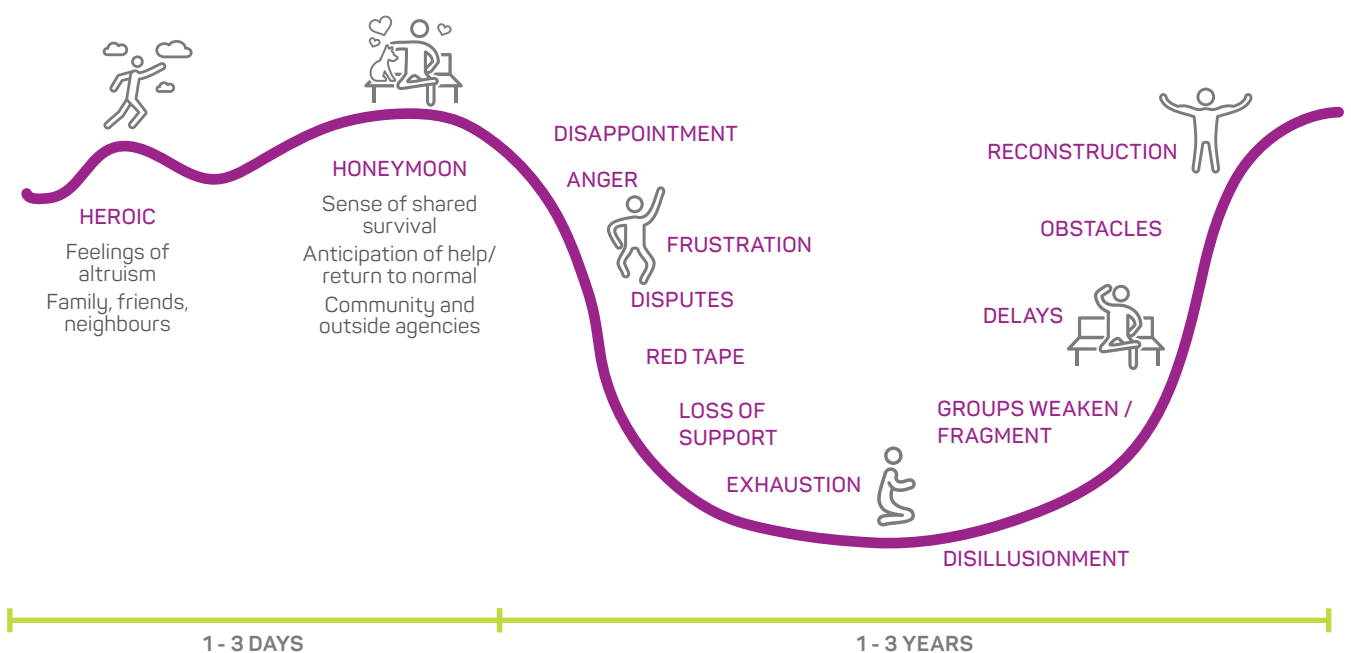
HEROIC

Feelings of altruism

Family, friends, neighbours

HONEYMOON

Sense of shared survival

Anticipation of help/ return to normal

Community and outside agencies

DISAPPOINTMENT

ANGER

FRUSTRATION

DISPUTES

RED TAPE

LOSS OF SUPPORT

EXHAUSTION

DISILLUSIONMENT

GROUPS WEAKEN / FRAGMENT

DELAYS

OBSTACLES

RECONSTRUCTION

1 - 3 DAYS

1 - 3 YEARS